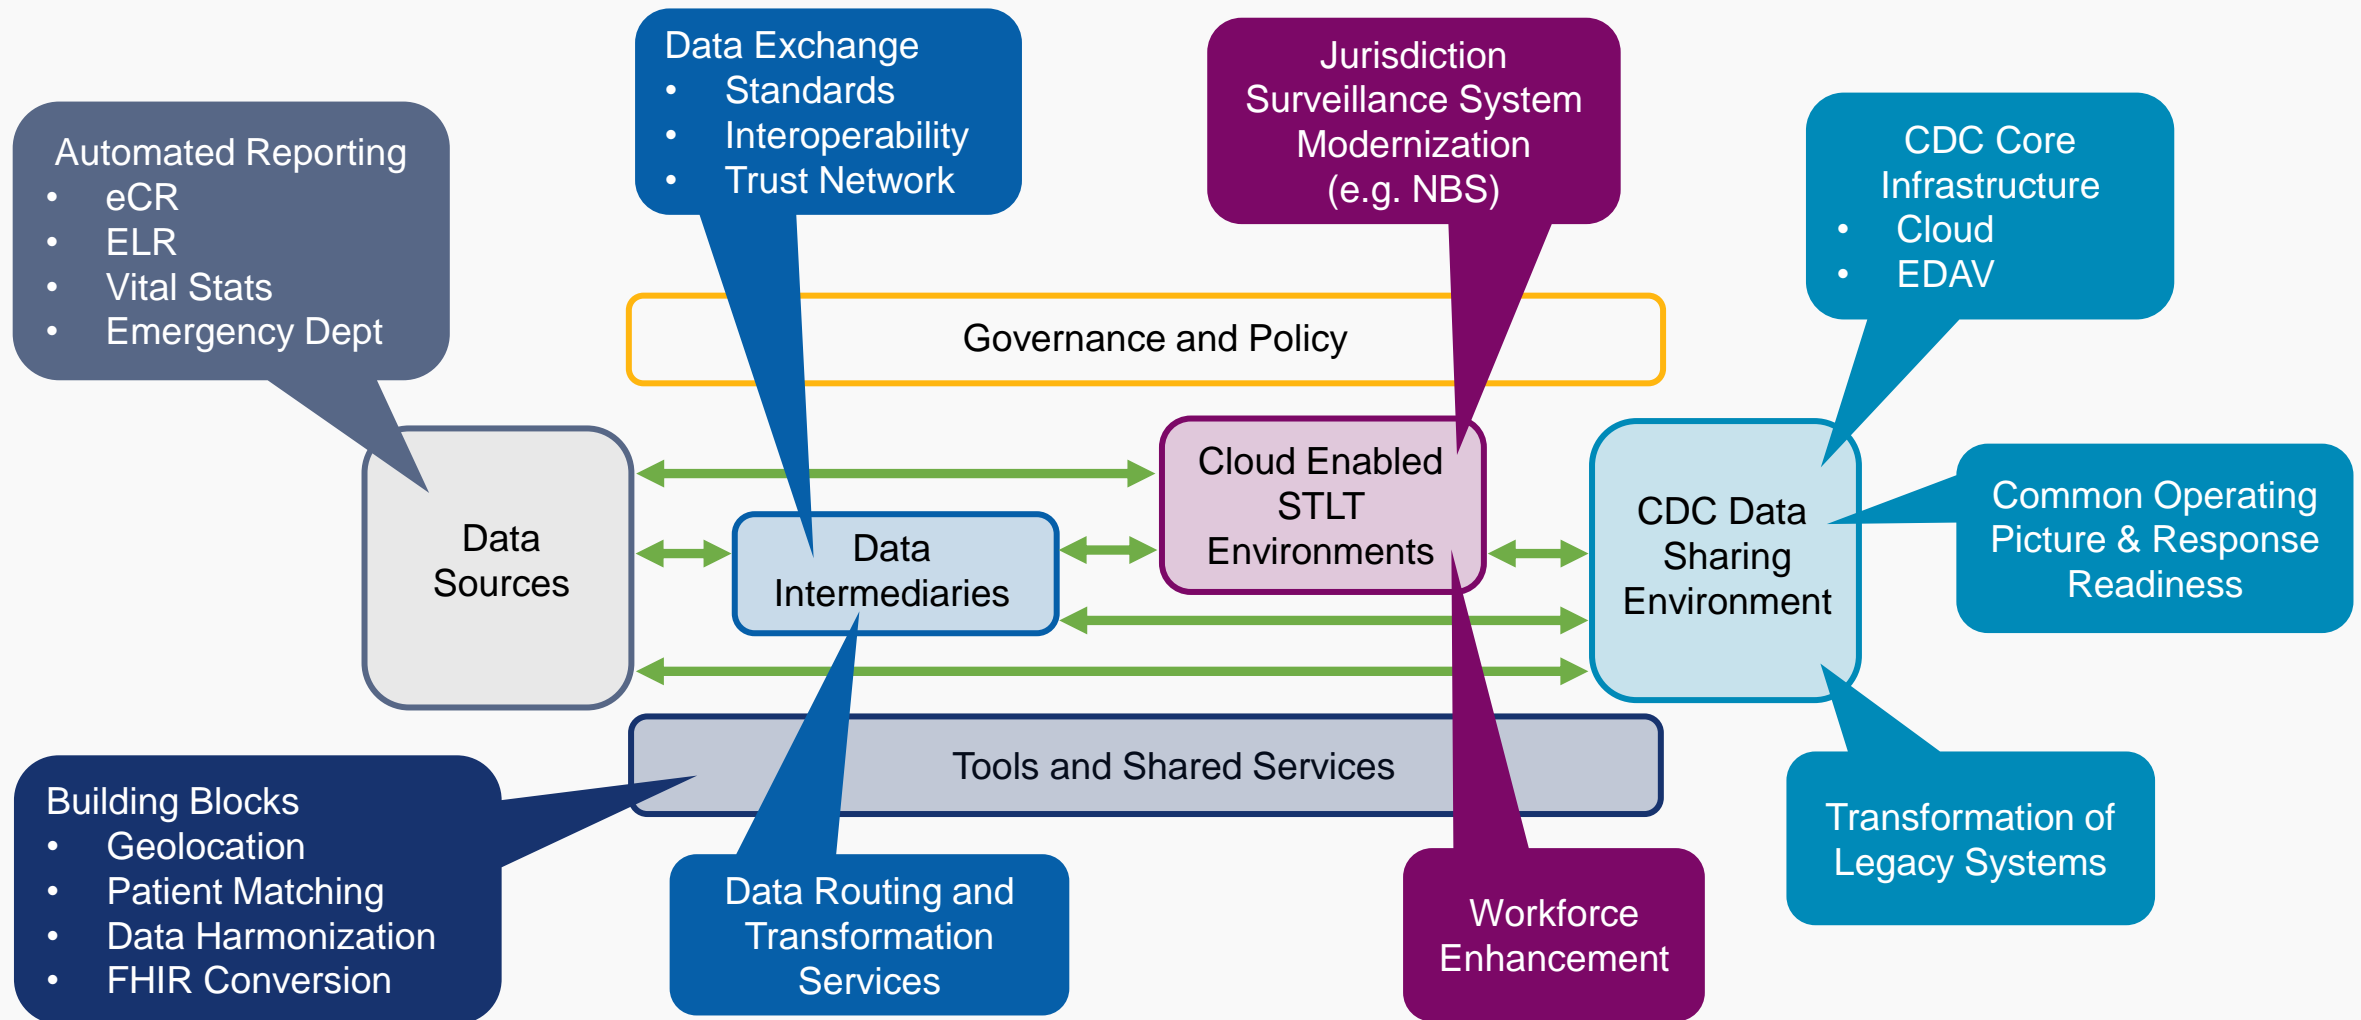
Automated Reporting
- eCR
- ELR
- Vital Stats
- Emergency Dept

Data Exchange
- Standards
- Interoperability
- Trust Network

Jurisdiction Surveillance System Modernization (e.g. NBS)

CDC Core Infrastructure
- Cloud
- EDAV

Governance and Policy

Data Sources

Data Intermediaries

Cloud Enabled STLT Environments

CDC Data Sharing Environment

Common Operating Picture & Response Readiness

Tools and Shared Services

Building Blocks
- Geolocation
- Patient Matching
- Data Harmonization
- FHIR Conversion

Data Routing and Transformation Services

Workforce Enhancement

Transformation of Legacy Systems